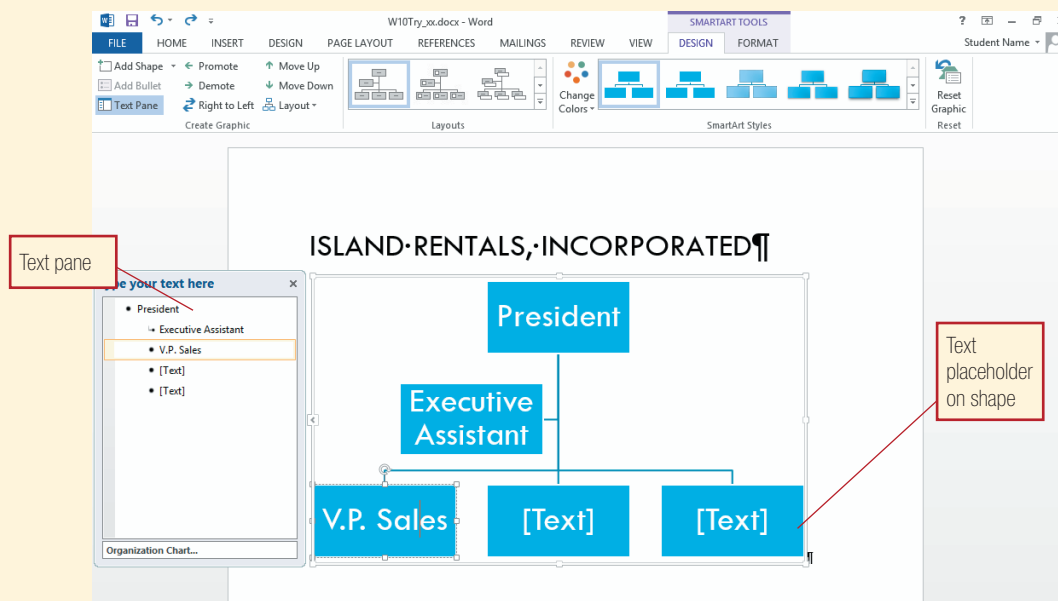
W10Try_xx.docx - Word

SMARTART TOOLS

? – ×

FILE HOME INSERT DESIGN PAGE LAYOUT REFERENCES MAILINGS REVIEW VIEW DESIGN FORMAT

Student Name

Add Shape Promote Move Up
Add Bullet Demote Move Down
Text Pane Right to Left Layout

Create Graphic

Layouts

Change Colors

SmartArt Styles

Reset Graphic

Reset

ISLAND·RENTALS,·INCORPORATED¶

Text pane

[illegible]pe your text here ×

• President
Executive Assistant
• V.P. Sales
• [Text]
• [Text]

Organization Chart...

President

Executive Assistant

V.P. Sales

[Text]

[Text]

¶

Text placeholder on shape